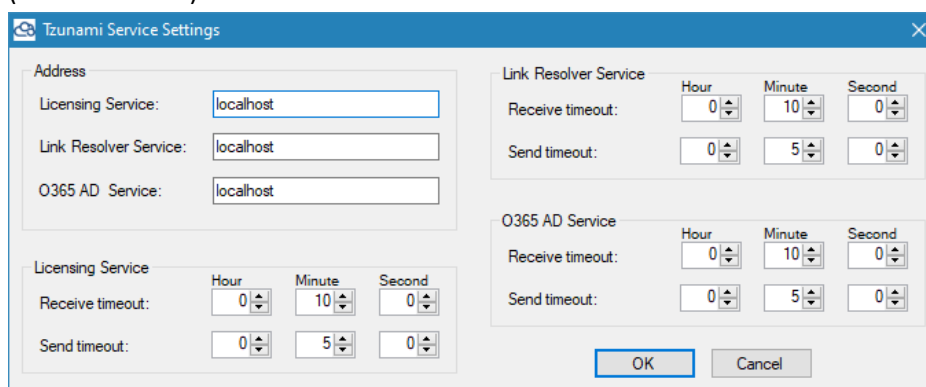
Tzunami Service Settings

Address

Licensing Service: localhost

Link Resolver Service: localhost

O365 AD Service: localhost

Licensing Service

| | Hour | Minute | Second |
|---|---|---|---|
| Receive timeout: | 0 | 10 | 0 |
| Send timeout: | 0 | 5 | 0 |

Link Resolver Service

| | Hour | Minute | Second |
|---|---|---|---|
| Receive timeout: | 0 | 10 | 0 |
| Send timeout: | 0 | 5 | 0 |

O365 AD Service

| | Hour | Minute | Second |
|---|---|---|---|
| Receive timeout: | 0 | 10 | 0 |
| Send timeout: | 0 | 5 | 0 |

OK Cancel